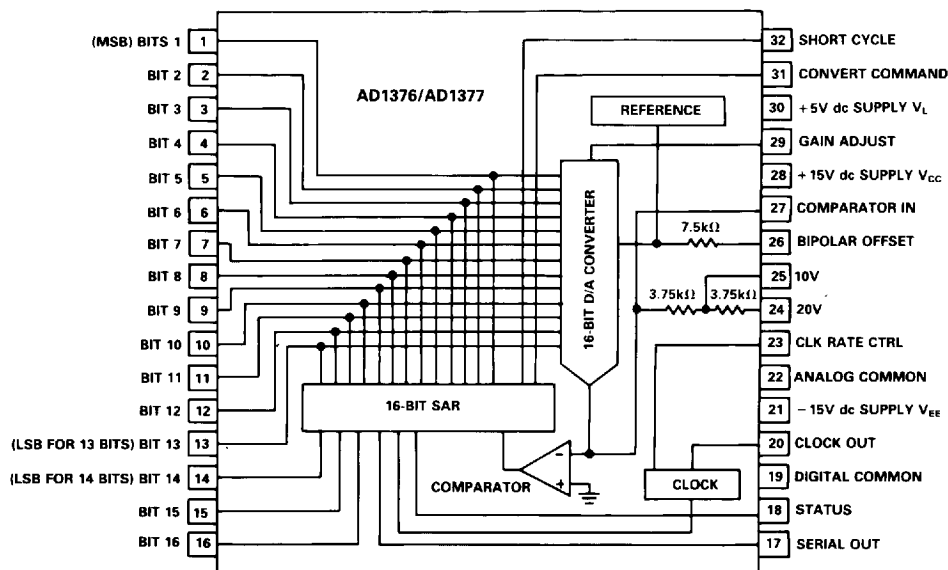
(MSB) BITS 1 1
BIT 2 2
BIT 3 3
BIT 4 4
BIT 5 5
BIT 6 6
BIT 7 7
BIT 8 8
BIT 9 9
BIT 10 10
BIT 11 11
BIT 12 12
(LSB FOR 13 BITS) BIT 13 13
(LSB FOR 14 BITS) BIT 14 14
BIT 15 15
BIT 16 16

AD1376/AD1377

REFERENCE

16-BIT D/A CONVERTER

7.5kΩ

3.75kΩ 3.75kΩ

16-BIT SAR

COMPARATOR

CLOCK

32 SHORT CYCLE
31 CONVERT COMMAND
30 +5V dc SUPPLY $V_L$
29 GAIN ADJUST
28 +15V dc SUPPLY $V_{CC}$
27 COMPARATOR IN
26 BIPOLAR OFFSET
25 10V
24 20V
23 CLK RATE CTRL
22 ANALOG COMMON
21 −15V dc SUPPLY $V_{EE}$
20 CLOCK OUT
19 DIGITAL COMMON
18 STATUS
17 SERIAL OUT